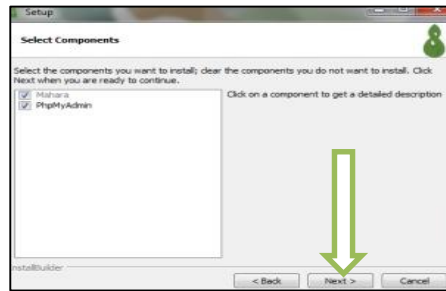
Setup

Select Components

Select the components you want to install; clear the components you do not want to install. Click Next when you are ready to continue.

Mahara
PhpMyAdmin

Click on a component to get a detailed description

InstallBuilder

< Back
Next >
Cancel